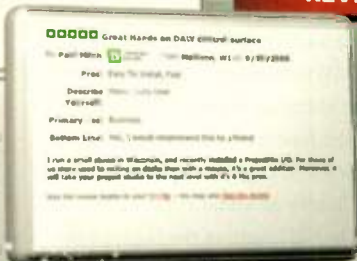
Great Hands on DAW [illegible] surface

By Paul Mitch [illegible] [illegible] 9/19/2008

Pros: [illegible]

Describe Yourself: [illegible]

Primary use: Business

Bottom Line: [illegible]

I run a small studio in Wisconsin, and recently installed a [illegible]. For those of us more used to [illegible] than with a mouse, it's a great addition. Moreover, it will take your project studio to the next level with all the pros.

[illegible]